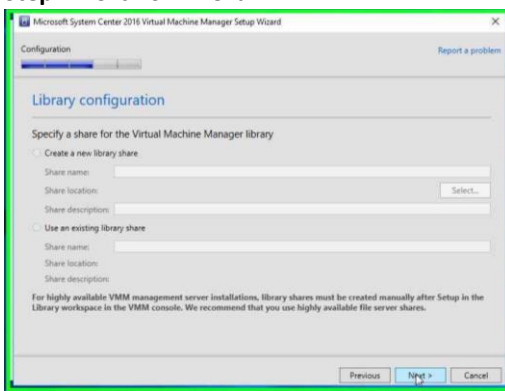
Microsoft System Center 2016 Virtual Machine Manager Setup Wizard

Configuration

Report a problem

Library configuration

Specify a share for the Virtual Machine Manager library

Create a new library share

Share name:

Share location:

Select...

Share description:

Use an existing library share

Share name:

Share location:

Share description:

For highly available VMM management server installations, library shares must be created manually after Setup in the Library workspace in the VMM console. We recommend that you use highly available file server shares.

Previous

Next >

Cancel